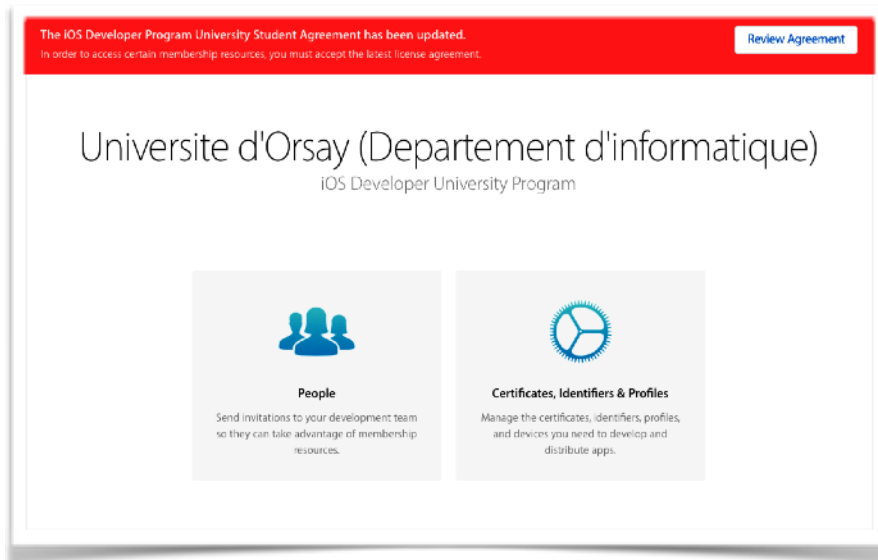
The iOS Developer Program University Student Agreement has been updated.
In order to access certain membership resources, you must accept the latest license agreement.

Review Agreement

Universite d'Orsay (Departement d'informatique)
iOS Developer University Program

People
Send invitations to your development team so they can take advantage of membership resources.

Certificates, Identifiers & Profiles
Manage the certificates, identifiers, profiles, and devices you need to develop and distribute apps.